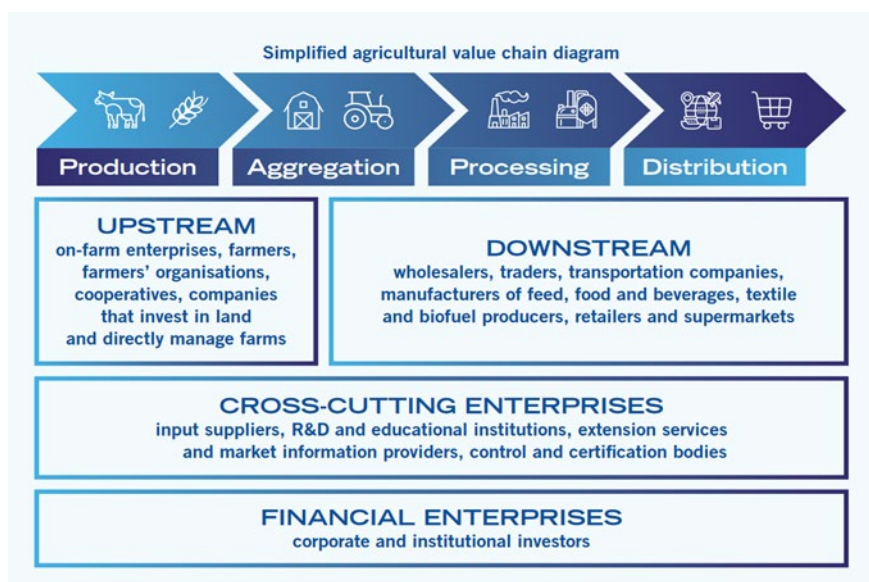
Simplified agricultural value chain diagram

Production

Aggregation

Processing

Distribution

UPSTREAM
on-farm enterprises, farmers, farmers' organisations, cooperatives, companies that invest in land and directly manage farms

DOWNSTREAM
wholesalers, traders, transportation companies, manufacturers of feed, food and beverages, textile and biofuel producers, retailers and supermarkets

CROSS-CUTTING ENTERPRISES
input suppliers, R&D and educational institutions, extension services and market information providers, control and certification bodies

FINANCIAL ENTERPRISES
corporate and institutional investors